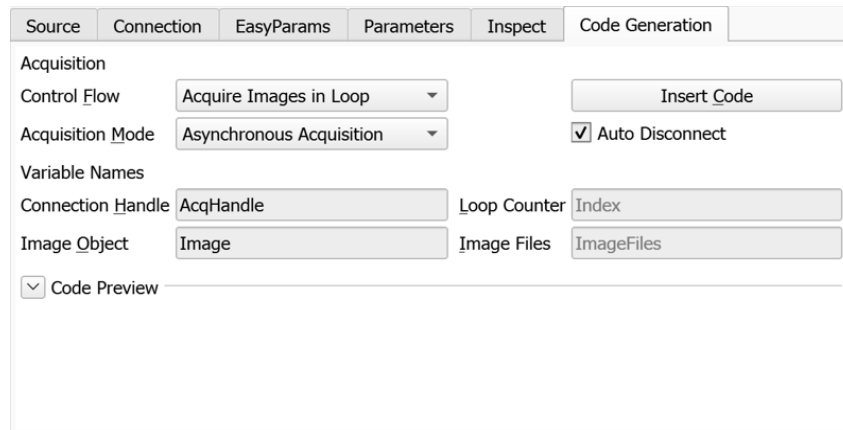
Source | Connection | EasyParams | Parameters | Inspect | Code Generation

Acquisition

Control Flow | Acquire Images in Loop | Insert Code

Acquisition Mode | Asynchronous Acquisition | ✓ Auto Disconnect

Variable Names

Connection Handle | AcqHandle | Loop Counter | Index

Image Object | Image | Image Files | ImageFiles

Code Preview